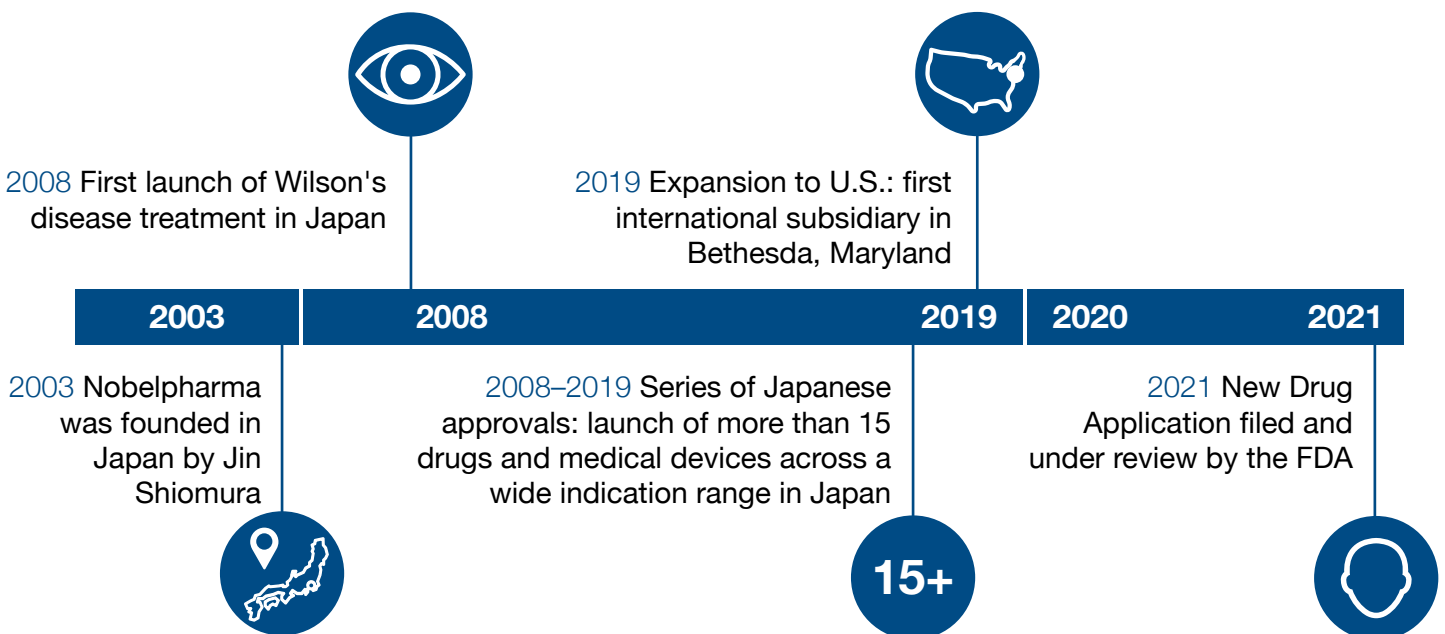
2008 First launch of Wilson's disease treatment in Japan

2019 Expansion to U.S.: first international subsidiary in Bethesda, Maryland

2003

2008

2019

2020

2021

2003 Nobelpharma was founded in Japan by Jin Shiomura

2008–2019 Series of Japanese approvals: launch of more than 15 drugs and medical devices across a wide indication range in Japan

2021 New Drug Application filed and under review by the FDA

15+